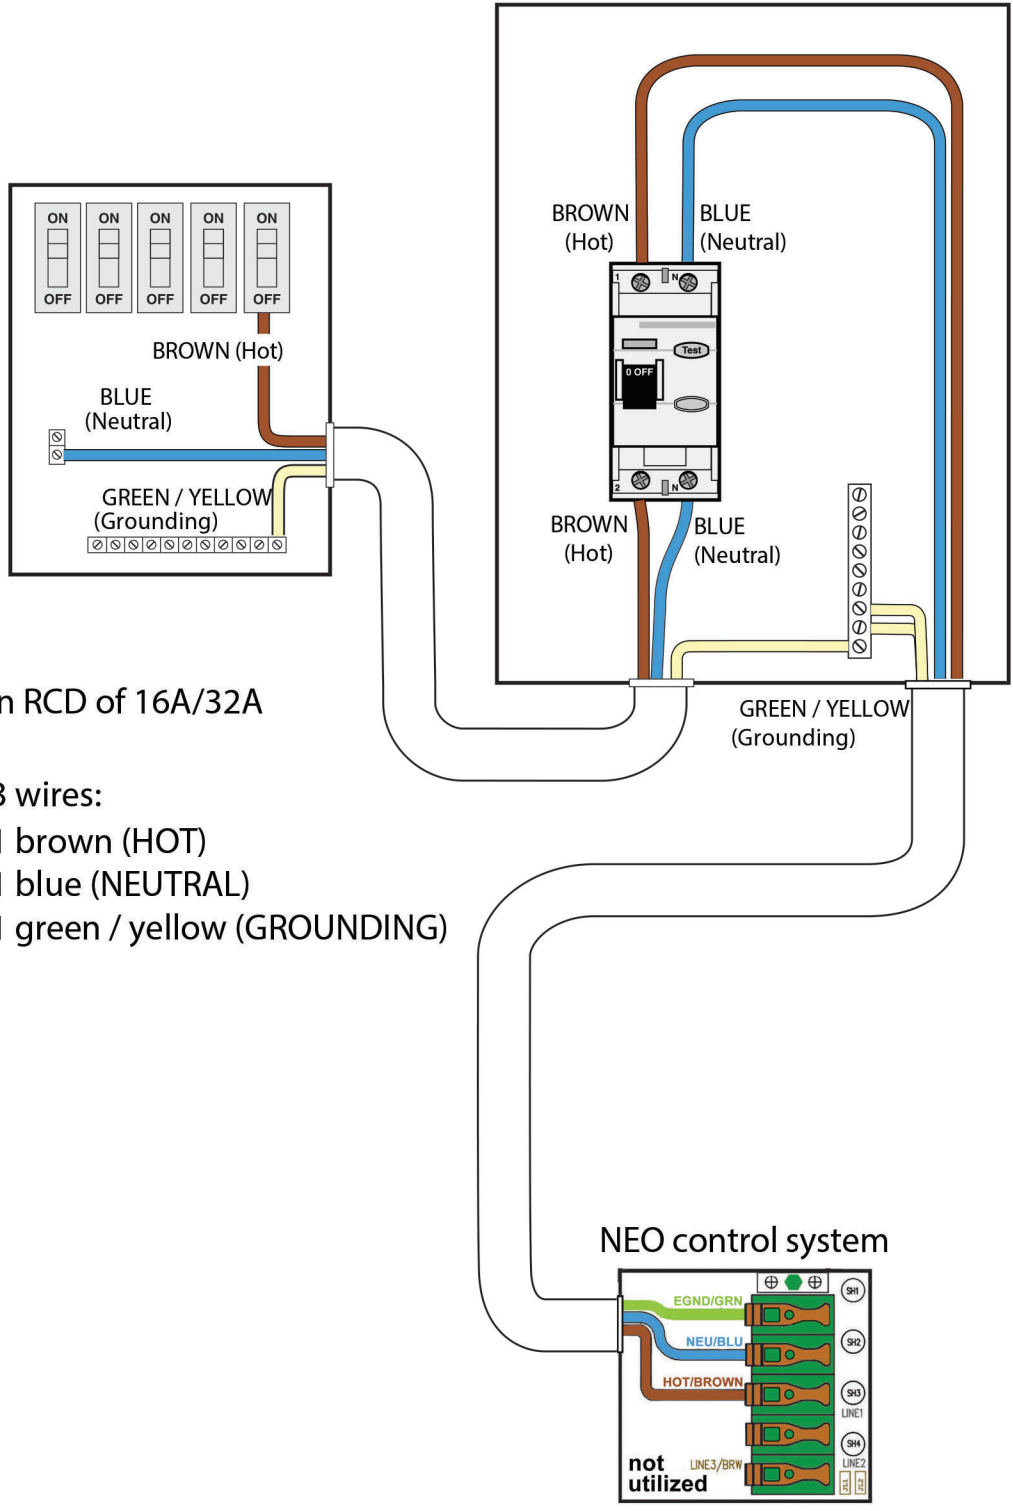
ON OFF ON OFF ON OFF ON OFF ON OFF

BROWN (Hot)

BLUE (Neutral)

GREEN / YELLOW (Grounding)

n RCD of 16A/32A

3 wires:
1 brown (HOT)
1 blue (NEUTRAL)
1 green / yellow (GROUNDING)

BROWN (Hot)

BLUE (Neutral)

1 N

Test

0 OFF

2 N

BROWN (Hot)

BLUE (Neutral)

GREEN / YELLOW (Grounding)

NEO control system

SH1

EGND/GRN

SH2

NEU/BLU

HOT/BROWN

SH3

LINE1

SH4

LINE2

not utilized

LINE3/BRW